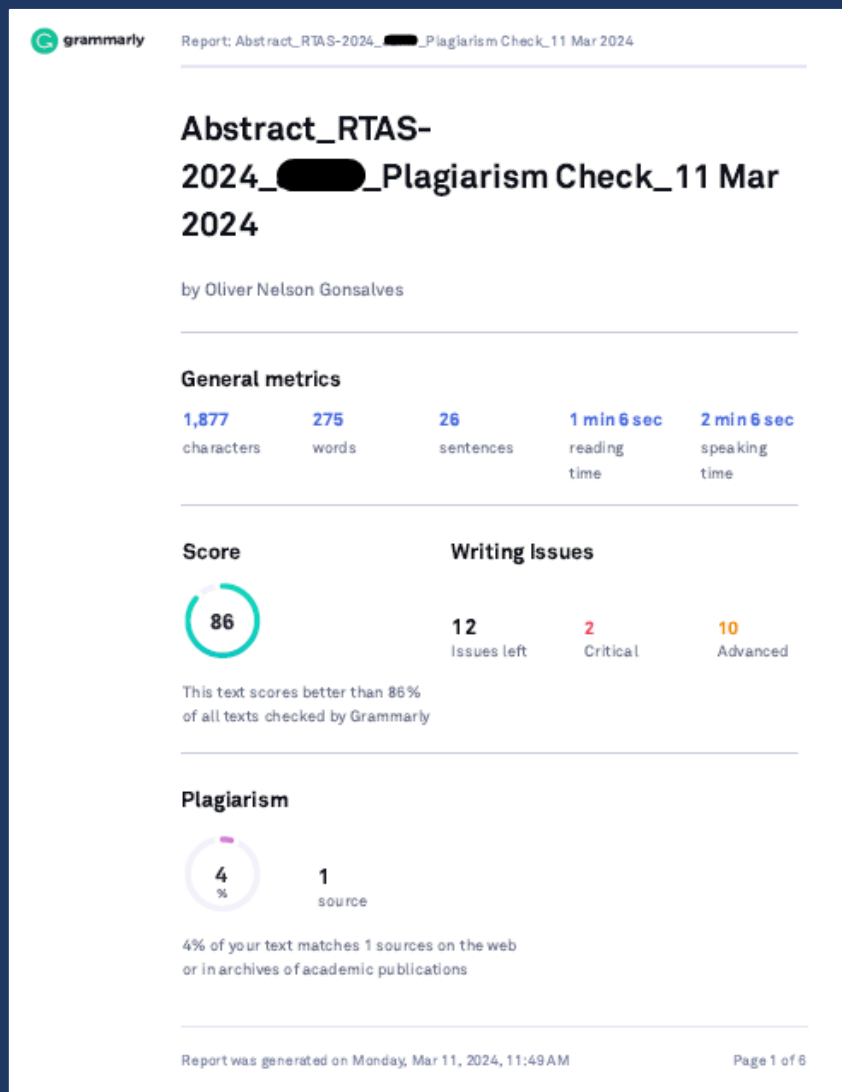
grammarly

Report: Abstract_RTAS-2024_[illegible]_Plagiarism Check_11 Mar 2024

Abstract_RTAS-2024_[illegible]_Plagiarism Check_11 Mar 2024

by Oliver Nelson Gonsalves

General metrics

1,877
characters

275
words

26
sentences

1 min 6 sec
reading time

2 min 6 sec
speaking time

Score

86

This text scores better than 86% of all texts checked by Grammarly

Writing Issues

12
Issues left

2
Critical

10
Advanced

Plagiarism

4
%

1
source

4% of your text matches 1 sources on the web or in archives of academic publications

Report was generated on Monday, Mar 11, 2024, 11:49 AM

Page 1 of 6